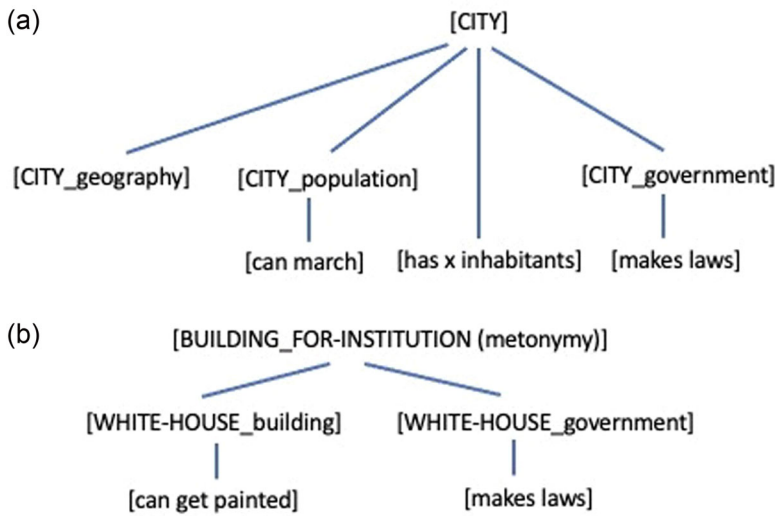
(a)

[CITY]

[CITY_geography]

[CITY_population]

[can march]

[has x inhabitants]

[CITY_government]

[makes laws]

(b)

[BUILDING_FOR-INSTITUTION (metonymy)]

[WHITE-HOUSE_building]

[can get painted]

[WHITE-HOUSE_government]

[makes laws]